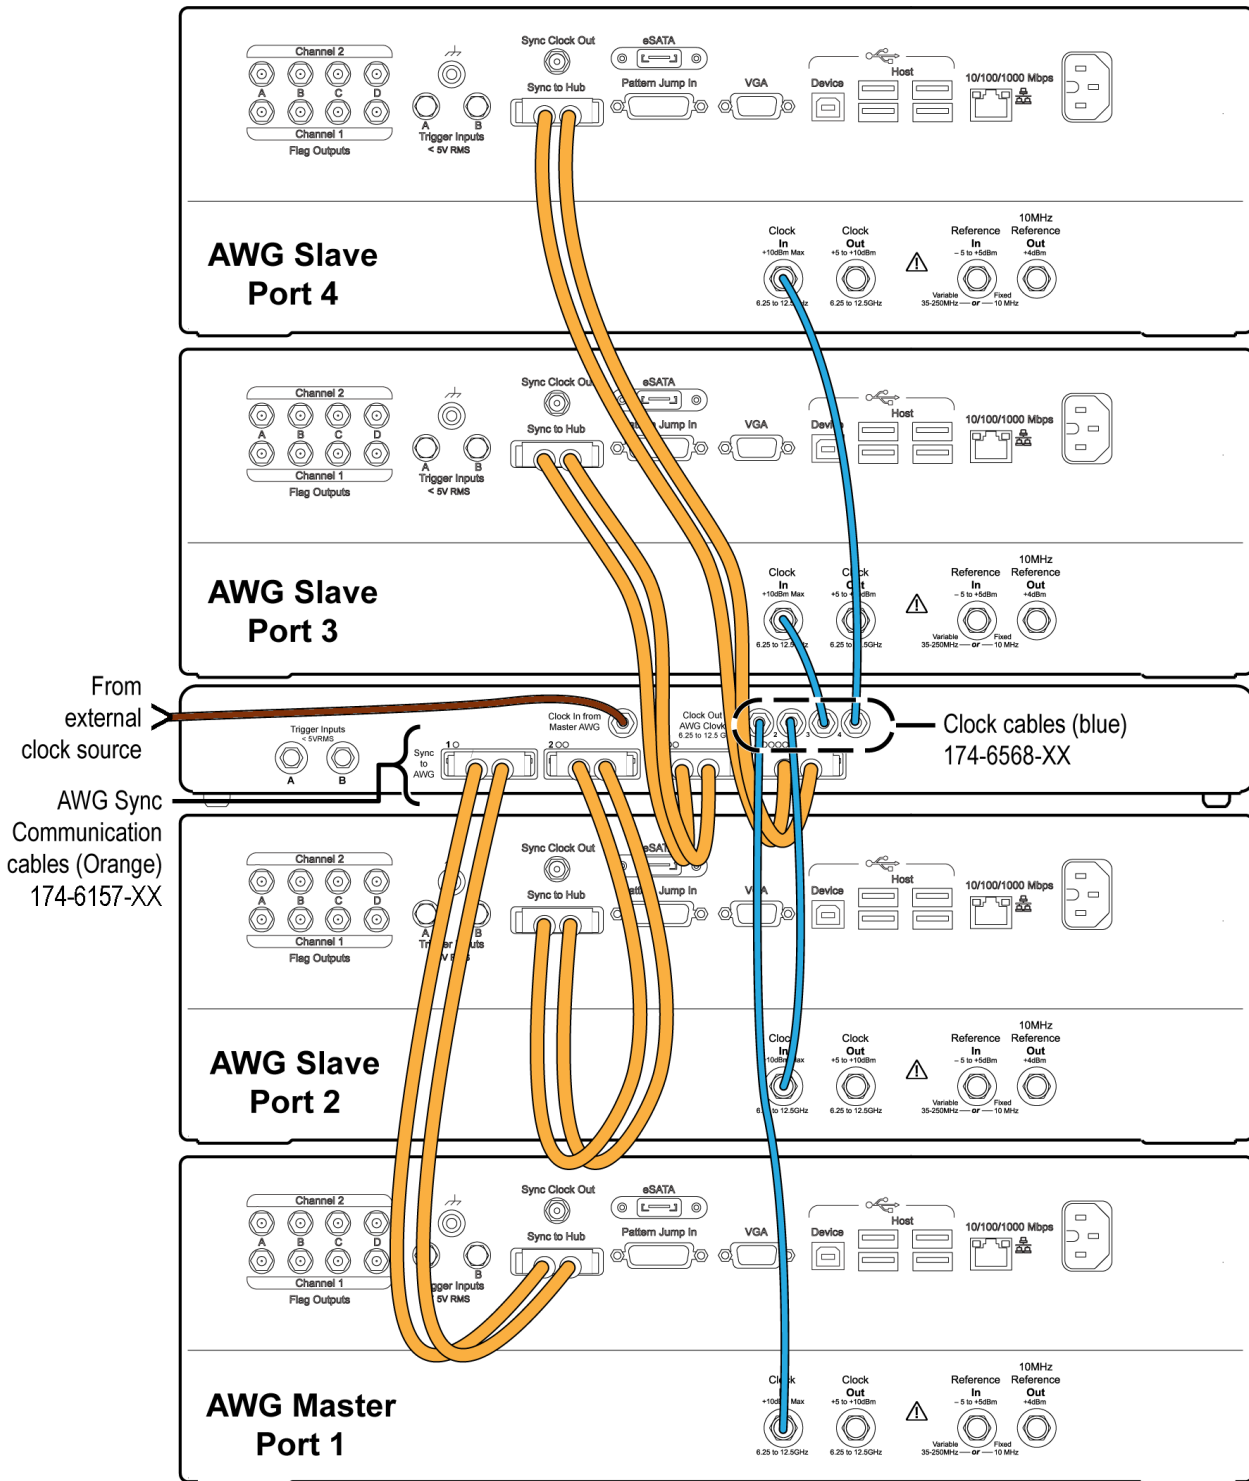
Channel 2
A B C D
Channel 1
Flag Outputs
A B
Trigger Inputs
< 5V RMS
Sync Clock Out
Sync to Hub
eSATA
Pattern Jump In
VGA
Device
Host
10/100/1000 Mbps

AWG Slave Port 4
Clock In +10dBm Max 6.25 to 12.5GHz
Clock Out +5 to +10dBm 6.25 to 12.5GHz
Reference In – 5 to +5dBm
10MHz Reference Out +4dBm
Variable 35-250MHz — or — Fixed 10 MHz

Channel 2
A B C D
Channel 1
Flag Outputs
A B
Trigger Inputs
< 5V RMS
Sync Clock Out
Sync to Hub
eSATA
Pattern Jump In
VGA
Device
Host
10/100/1000 Mbps

AWG Slave Port 3
Clock In +10dBm Max 6.25 to 12.5GHz
Clock Out +5 to +10dBm 6.25 to 12.5GHz
Reference In – 5 to +5dBm
10MHz Reference Out +4dBm
Variable 35-250MHz — or — Fixed 10 MHz

From external clock source
Trigger Inputs < 5VRMS
A B
Sync to AWG
1 2
Clock In from Master AWG
Clock Out AWG Clocks 6.25 to 12.5 G
2 3 4
Clock cables (blue) 174-6568-XX

AWG Sync Communication cables (Orange) 174-6157-XX

Channel 2
A B C D
Channel 1
Flag Outputs
Sync Clock Out
Sync to Hub
eSATA
Pattern Jump In
VGA
Device
Host
10/100/1000 Mbps

AWG Slave Port 2
Clock In +10dBm Max 6.25 to 12.5GHz
Clock Out +5 to +10dBm 6.25 to 12.5GHz
Reference In – 5 to +5dBm
10MHz Reference Out +4dBm
Variable 35-250MHz — or — Fixed 10 MHz

Channel 2
A B C D
Channel 1
Flag Outputs
B
Trigger Inputs
5V RMS
Sync Clock Out
Sync to Hub
eSATA
Pattern Jump In
VGA
Device
Host
10/100/1000 Mbps

AWG Master Port 1
Clock In +10dBm Max 6.25 to 12.5GHz
Clock Out +5 to +10dBm 6.25 to 12.5GHz
Reference In – 5 to +5dBm
10MHz Reference Out +4dBm
Variable 35-250MHz — or — Fixed 10 MHz